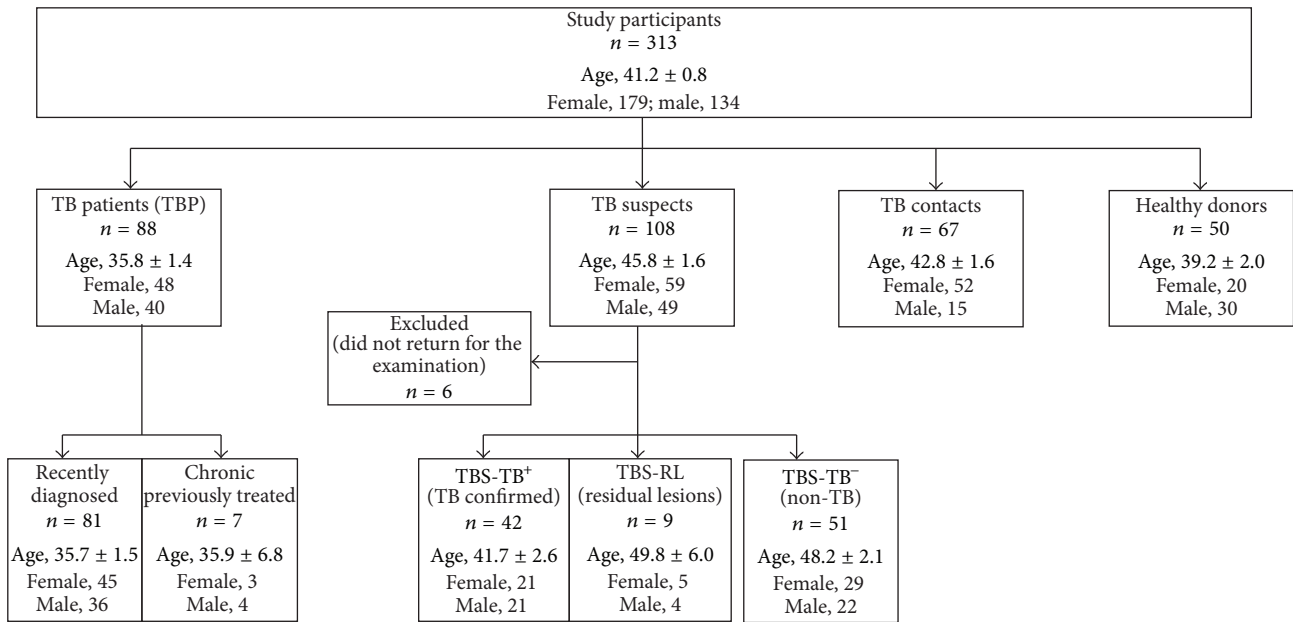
Study participants
$n = 313$
Age, $41.2 \pm 0.8$
Female, 179; male, 134

TB patients (TBP)
$n = 88$
Age, $35.8 \pm 1.4$
Female, 48
Male, 40

TB suspects
$n = 108$
Age, $45.8 \pm 1.6$
Female, 59
Male, 49

TB contacts
$n = 67$
Age, $42.8 \pm 1.6$
Female, 52
Male, 15

Healthy donors
$n = 50$
Age, $39.2 \pm 2.0$
Female, 20
Male, 30

Excluded
(did not return for the examination)
$n = 6$

Recently diagnosed
$n = 81$
Age, $35.7 \pm 1.5$
Female, 45
Male, 36

Chronic previously treated
$n = 7$
Age, $35.9 \pm 6.8$
Female, 3
Male, 4

TBS-TB$^+$
(TB confirmed)
$n = 42$
Age, $41.7 \pm 2.6$
Female, 21
Male, 21

TBS-RL
(residual lesions)
$n = 9$
Age, $49.8 \pm 6.0$
Female, 5
Male, 4

TBS-TB$^-$
(non-TB)
$n = 51$
Age, $48.2 \pm 2.1$
Female, 29
Male, 22